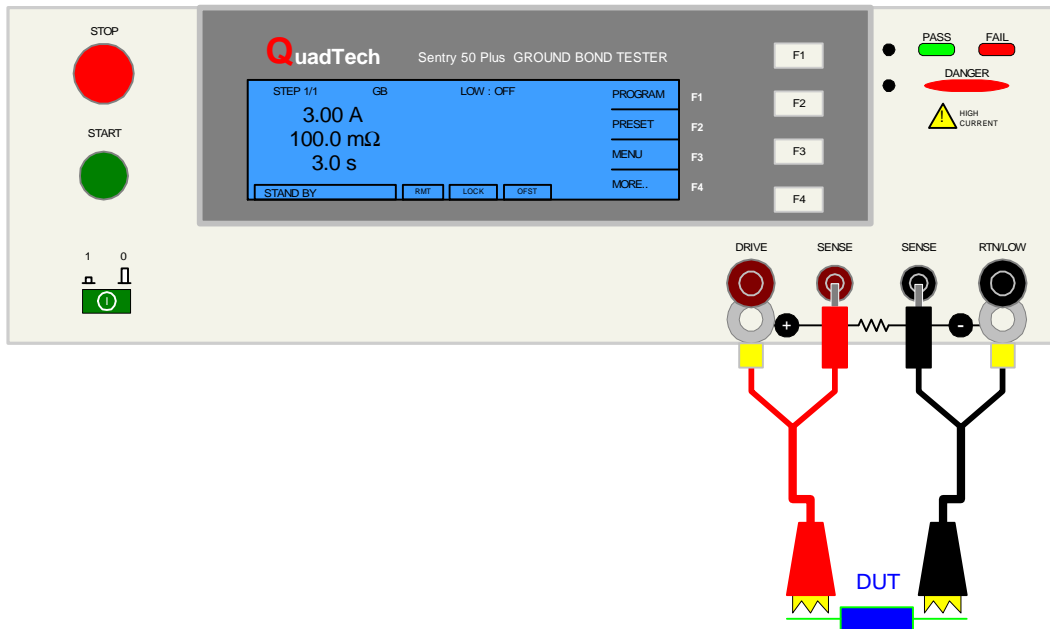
STOP

START

1 0

QuadTech Sentry 50 Plus GROUND BOND TESTER

STEP 1/1 GB LOW : OFF

3.00 A
100.0 mΩ
3.0 s

STAND BY RMT LOCK OFST

PROGRAM F1
PRESET F2
MENU F3
MORE.. F4

F1
F2
F3
F4

PASS FAIL
DANGER
HIGH CURRENT

DRIVE SENSE SENSE RTN/LOW

+ -

DUT